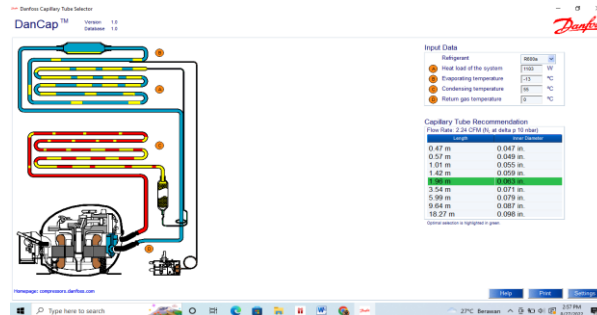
Danfoss Capillary Tube Selector

DanCap™ Version 1.0 Database 1.0

Danfoss

Input Data

Refrigerant R600a

Heat load of the system 1100 W

Evaporating temperature -15 °C

Condensing temperature 55 °C

Return gas temperature 0 °C

Capillary Tube Recommendation

Flow Rate: 2.24 CFM (N, at delta p 10 mbar)

| Length | Inner Diameter |
|---|---|
| 0.47 m | 0.047 in. |
| 0.57 m | 0.049 in. |
| 1.01 m | 0.055 in. |
| 1.42 m | 0.059 in. |
| 1.96 m | 0.063 in. |
| 3.54 m | 0.071 in. |
| 5.99 m | 0.079 in. |
| 9.64 m | 0.087 in. |
| 18.27 m | 0.098 in. |

Optimal selection is highlighted in green

Homepage: compressors.danfoss.com

Help Print Settings

Type here to search

27°C Berawan

2:57 PM
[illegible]